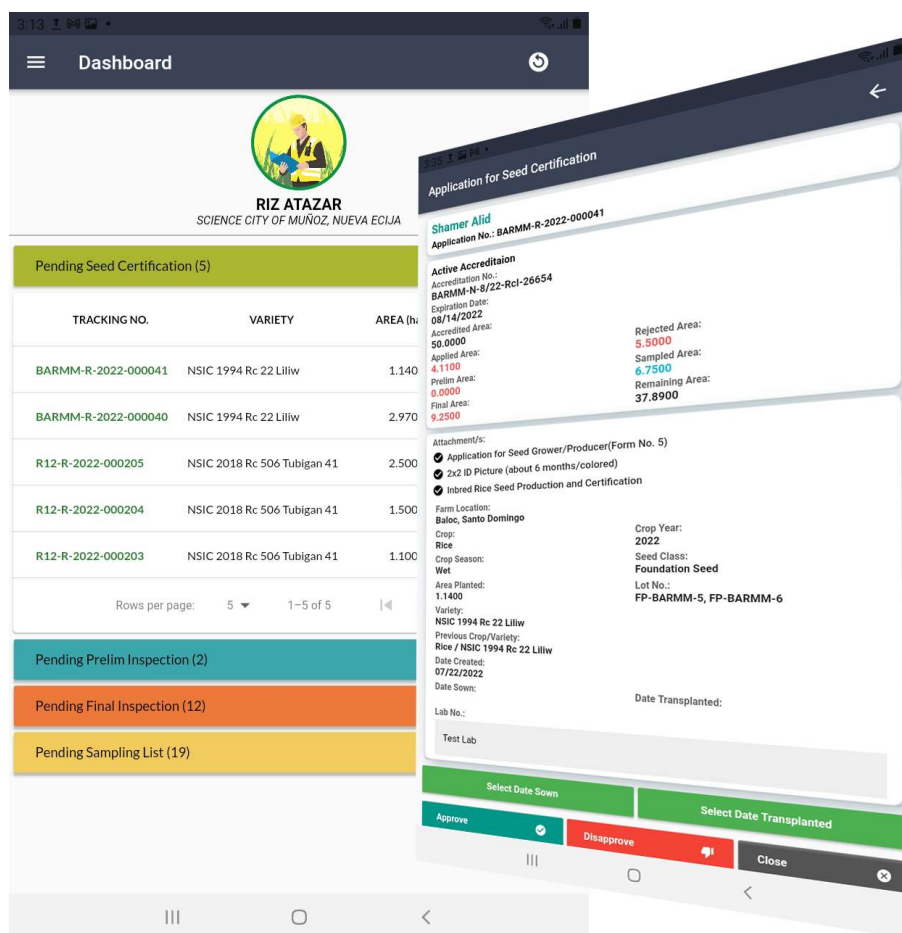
3:13

Dashboard

RIZ ATAZAR
SCIENCE CITY OF MUÑOZ, NUEVA ECIJA

Pending Seed Certification (5)

| TRACKING NO. | VARIETY | AREA (ha |
|---|---|---|
| BARMM-R-2022-000041 | NSIC 1994 Rc 22 Liliw | 1.140 |
| BARMM-R-2022-000040 | NSIC 1994 Rc 22 Liliw | 2.970 |
| R12-R-2022-000205 | NSIC 2018 Rc 506 Tubigan 41 | 2.500 |
| R12-R-2022-000204 | NSIC 2018 Rc 506 Tubigan 41 | 1.500 |
| R12-R-2022-000203 | NSIC 2018 Rc 506 Tubigan 41 | 1.100 |

Rows per page: 5 1–5 of 5

Pending Prelim Inspection (2)

Pending Final Inspection (12)

Pending Sampling List (19)

3:35

Application for Seed Certification

Shamer Alid
Application No.: BARMM-R-2022-000041

Active Accreditaion
Accreditation No.:
BARMM-N-8/22-Rcl-26654
Expiration Date:
08/14/2022
Accredited Area:
50.0000
Applied Area:
4.1100
Prelim Area:
0.0000
Final Area:
9.2500

Rejected Area:
5.5000
Sampled Area:
6.7500
Remaining Area:
37.8900

Attachment/s:
Application for Seed Grower/Producer(Form No. 5)
2x2 ID Picture (about 6 months/colored)
Inbred Rice Seed Production and Certification

Farm Location:
Baloc, Santo Domingo
Crop:
Rice
Crop Season:
Wet
Area Planted:
1.1400
Variety:
NSIC 1994 Rc 22 Liliw
Previous Crop/Variety:
Rice / NSIC 1994 Rc 22 Liliw
Date Created:
07/22/2022
Date Sown:

Crop Year:
2022
Seed Class:
Foundation Seed
Lot No.:
FP-BARMM-5, FP-BARMM-6

Date Transplanted:

Lab No.:
Test Lab

Select Date Sown
Select Date Transplanted
Approve
Disapprove
Close